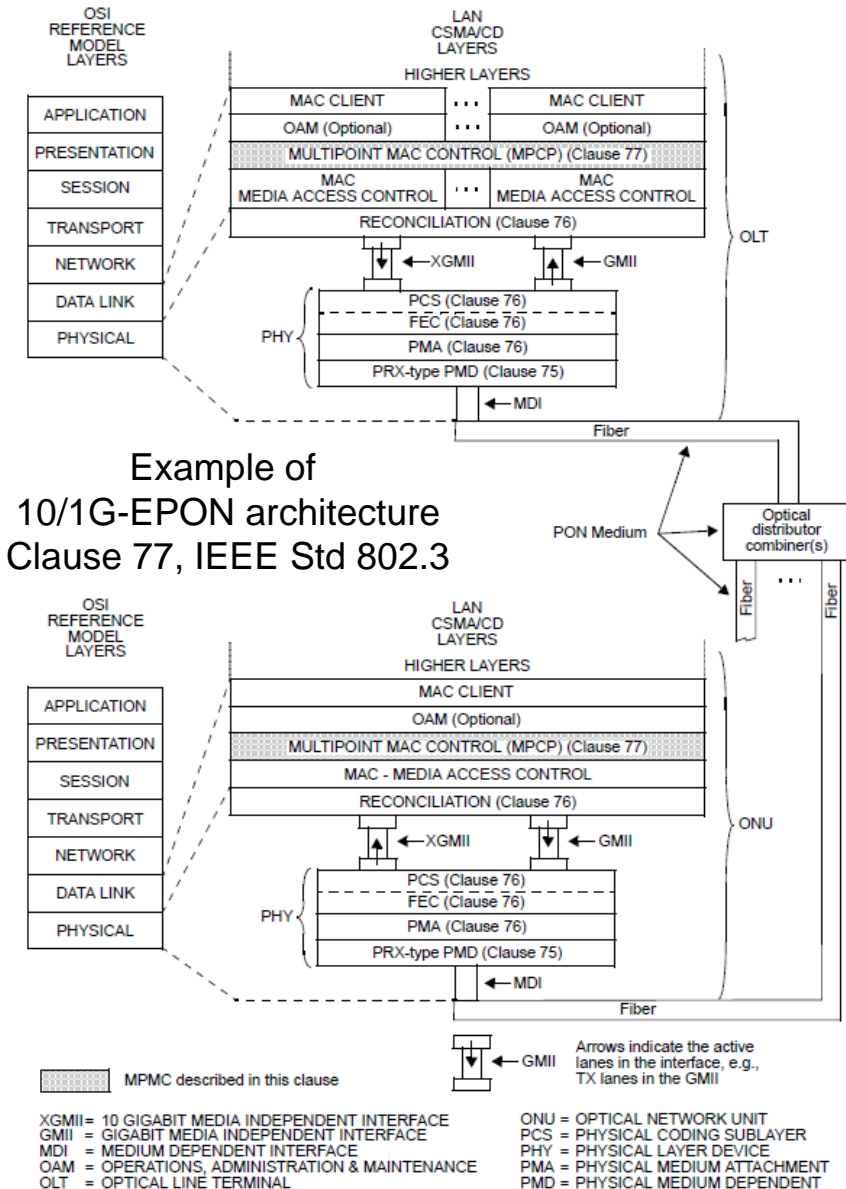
OSI REFERENCE MODEL LAYERS

APPLICATION
PRESENTATION
SESSION
TRANSPORT
NETWORK
DATA LINK
PHYSICAL

LAN CSMA/CD LAYERS

HIGHER LAYERS
MAC CLIENT ... MAC CLIENT
OAM (Optional) ... OAM (Optional)
MULTIPOINT MAC CONTROL (MPCP) (Clause 77)
MAC MEDIA ACCESS CONTROL ... MAC MEDIA ACCESS CONTROL
RECONCILIATION (Clause 76)
XGMII
GMII
PCS (Clause 76)
FEC (Clause 76)
PMA (Clause 76)
PRX-type PMD (Clause 75)
PHY
MDI
OLT
Fiber

Example of
10/1G-EPON architecture
Clause 77, IEEE Std 802.3

PON Medium
Optical distributor combiner(s)
Fiber ... Fiber

OSI REFERENCE MODEL LAYERS

APPLICATION
PRESENTATION
SESSION
TRANSPORT
NETWORK
DATA LINK
PHYSICAL

LAN CSMA/CD LAYERS

HIGHER LAYERS
MAC CLIENT
OAM (Optional)
MULTIPOINT MAC CONTROL (MPCP) (Clause 77)
MAC - MEDIA ACCESS CONTROL
RECONCILIATION (Clause 76)
XGMII
GMII
PCS (Clause 76)
FEC (Clause 76)
PMA (Clause 76)
PRX-type PMD (Clause 75)
PHY
MDI
ONU
Fiber

GMII
Arrows indicate the active lanes in the interface, e.g., TX lanes in the GMII

MPMC described in this clause

XGMII = 10 GIGABIT MEDIA INDEPENDENT INTERFACE
GMII = GIGABIT MEDIA INDEPENDENT INTERFACE
MDI = MEDIUM DEPENDENT INTERFACE
OAM = OPERATIONS, ADMINISTRATION & MAINTENANCE
OLT = OPTICAL LINE TERMINAL

ONU = OPTICAL NETWORK UNIT
PCS = PHYSICAL CODING SUBLAYER
PHY = PHYSICAL LAYER DEVICE
PMA = PHYSICAL MEDIUM ATTACHMENT
PMD = PHYSICAL MEDIUM DEPENDENT